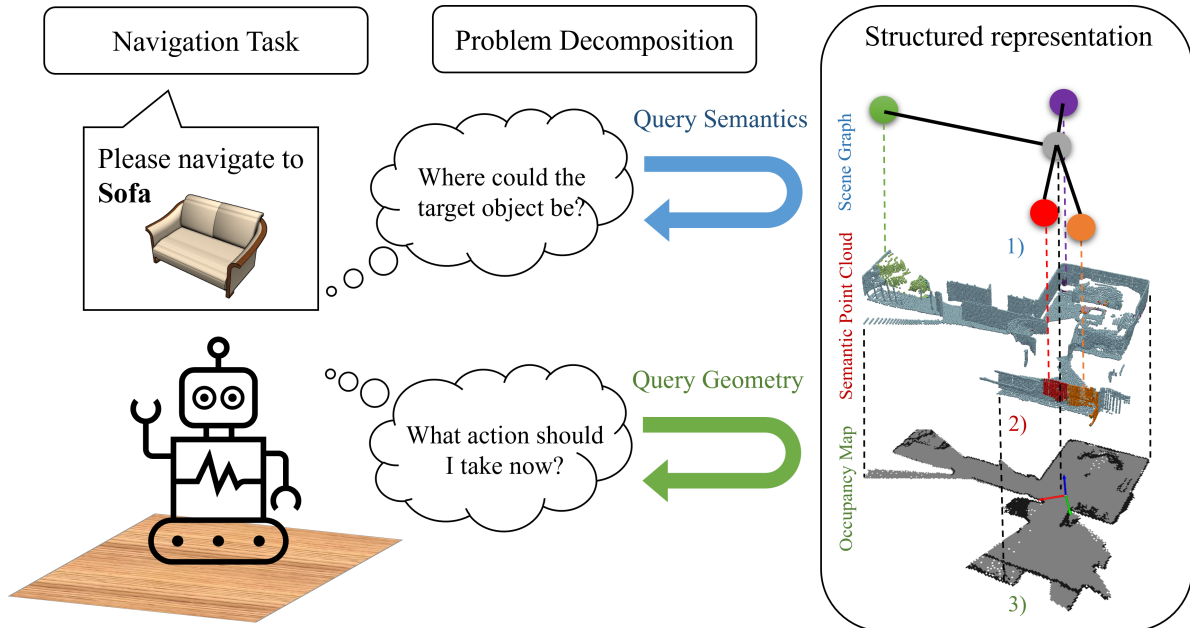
Navigation Task

Problem Decomposition

Structured representation

Please navigate to **Sofa**

Where could the target object be?

Query Semantics

What action should I take now?

Query Geometry

Scene Graph

Semantic Point Cloud

Occupancy Map

1)

2)

3)